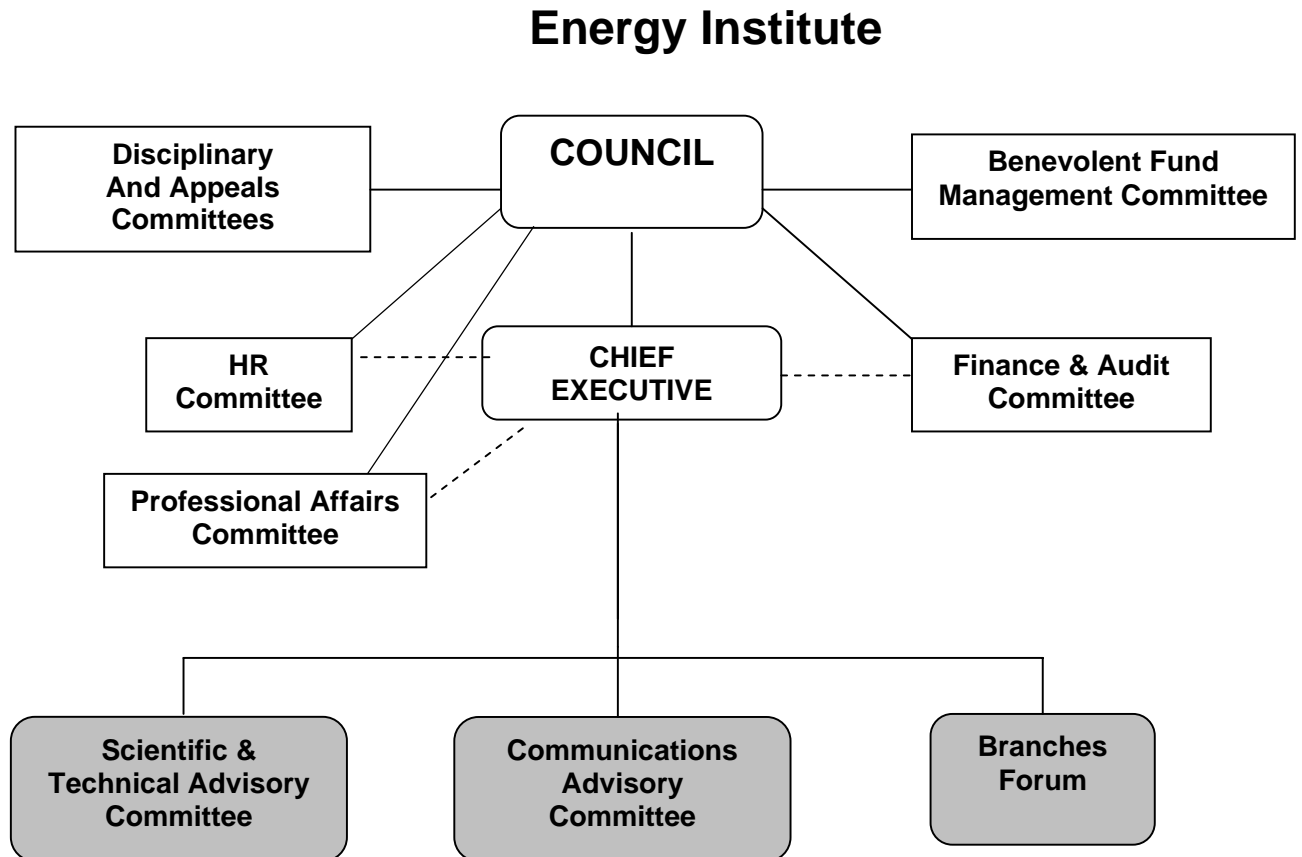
Energy Institute

Disciplinary And Appeals Committees

COUNCIL

Benevolent Fund Management Committee

HR Committee

CHIEF EXECUTIVE

Finance & Audit Committee

Professional Affairs Committee

Scientific & Technical Advisory Committee

Communications Advisory Committee

Branches Forum